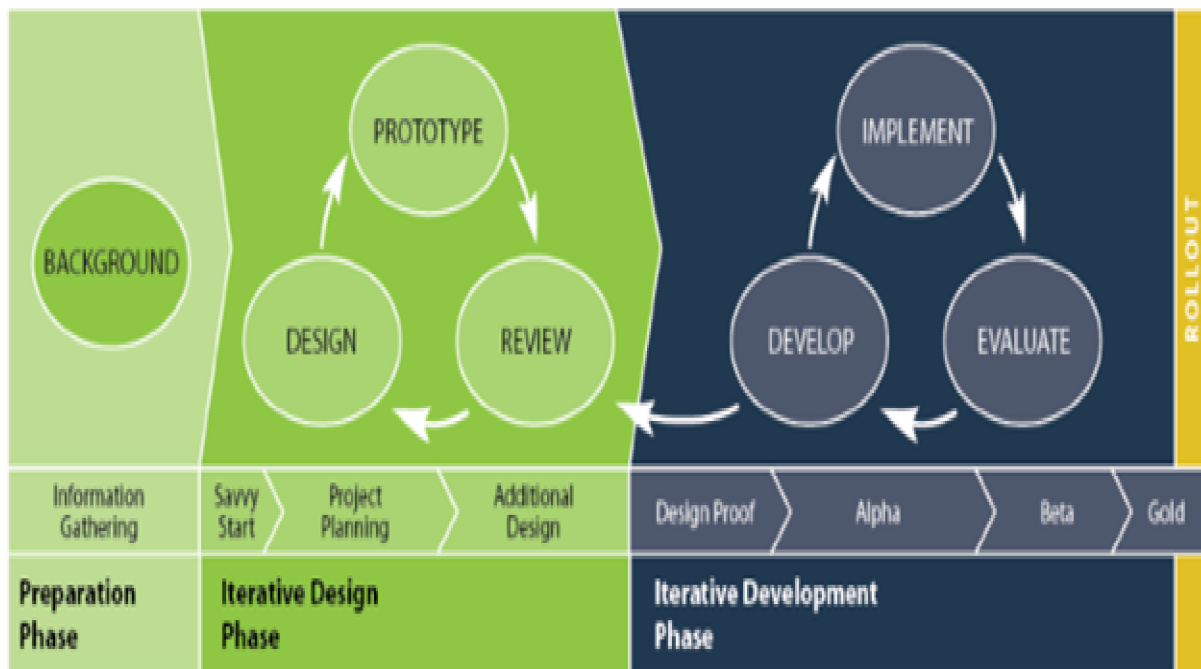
BACKGROUND

PROTOTYPE

DESIGN

REVIEW

IMPLEMENT

DEVELOP

EVALUATE

ROLLOUT

Information Gathering

Savvy Start

Project Planning

Additional Design

Design Proof

Alpha

Beta

Gold

Preparation Phase

Iterative Design Phase

Iterative Development Phase